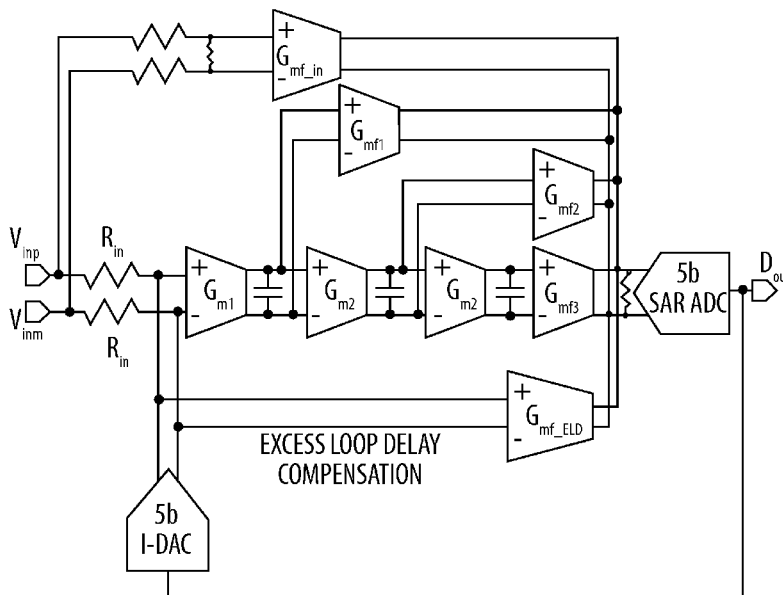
+
$G_{mf\_in}$
-
+
$G_{mf1}$
-
+
$G_{mf2}$
-
$V_{inp}$
$V_{inm}$
$R_{in}$
$R_{in}$
+
$G_{m1}$
-
+
$G_{m2}$
-
+
$G_{m2}$
-
+
$G_{mf3}$
-
5b
SAR ADC
$D_{ou}$
+
$G_{mf\_ELD}$
-
EXCESS LOOP DELAY COMPENSATION
5b
I-DAC